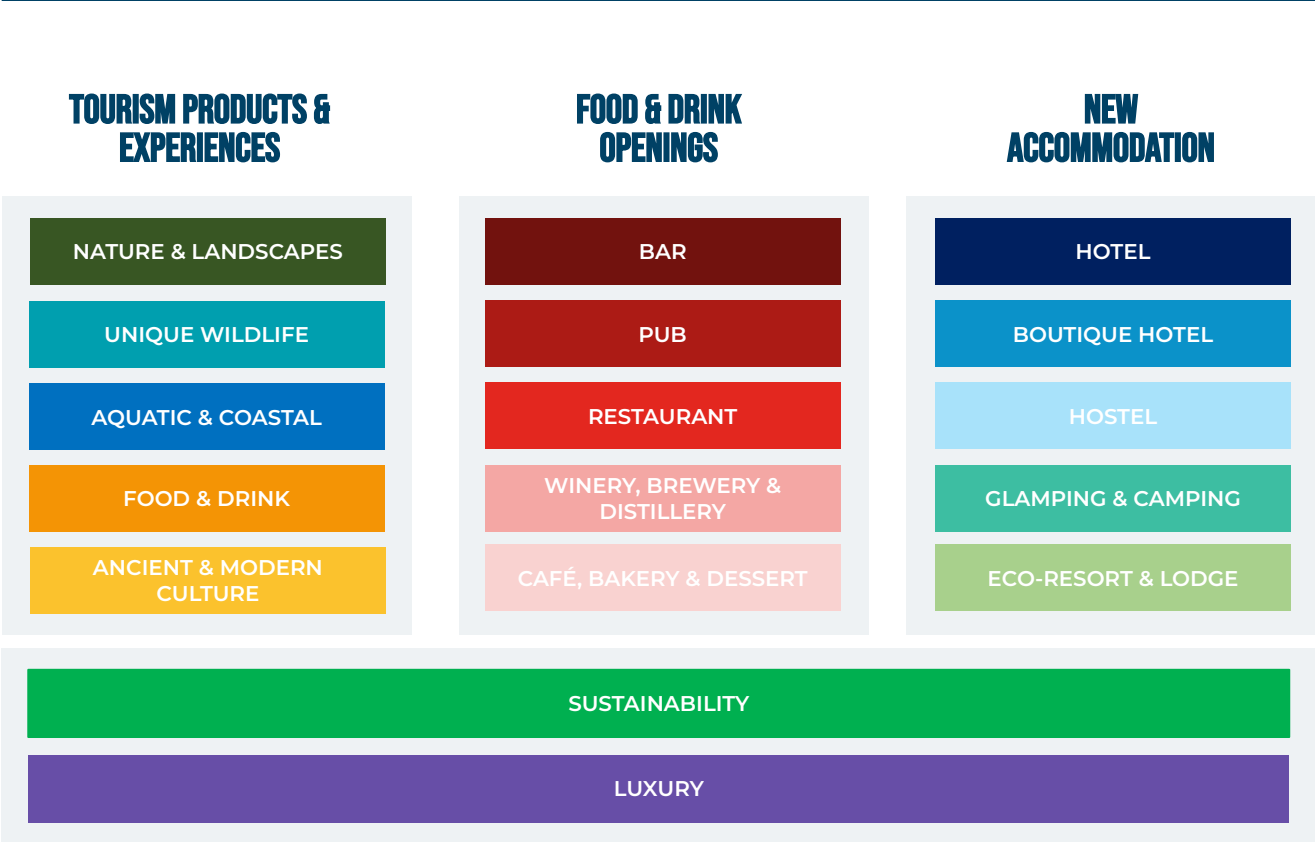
TOURISM PRODUCTS & EXPERIENCES

NATURE & LANDSCAPES

UNIQUE WILDLIFE

AQUATIC & COASTAL

FOOD & DRINK

ANCIENT & MODERN CULTURE

FOOD & DRINK OPENINGS

BAR

PUB

RESTAURANT

WINERY, BREWERY & DISTILLERY

CAFÉ, BAKERY & DESSERT

NEW ACCOMMODATION

HOTEL

BOUTIQUE HOTEL

HOSTEL

GLAMPING & CAMPING

ECO-RESORT & LODGE

SUSTAINABILITY

LUXURY